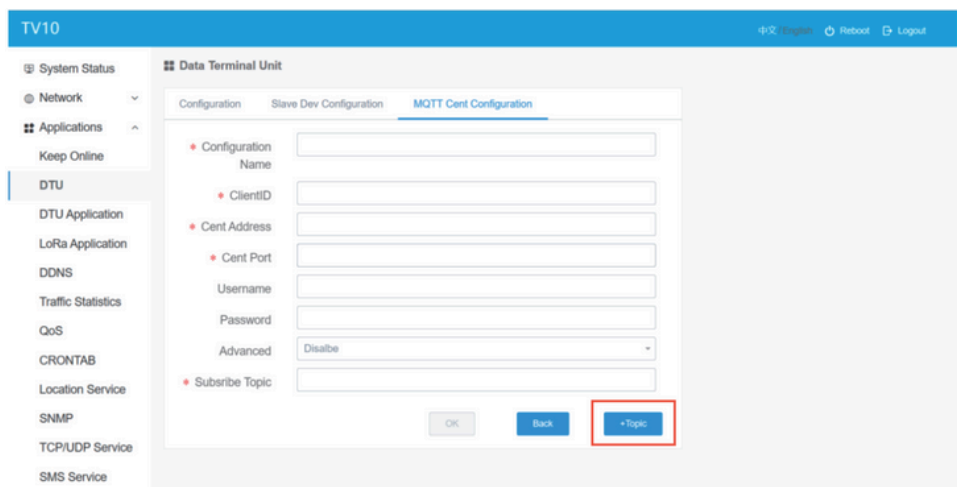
TV10

中文 English Reboot Logout

System Status
Network
Applications
Keep Online
DTU
DTU Application
LoRa Application
DDNS
Traffic Statistics
QoS
CRONTAB
Location Service
SNMP
TCP/UDP Service
SMS Service

Data Terminal Unit

Configuration Slave Dev Configuration MQTT Cent Configuration

• Configuration Name
• ClientID
• Cent Address
• Cent Port
Username
Password
Advanced Disalbe
• Subsribe Topic

OK Back +Topic